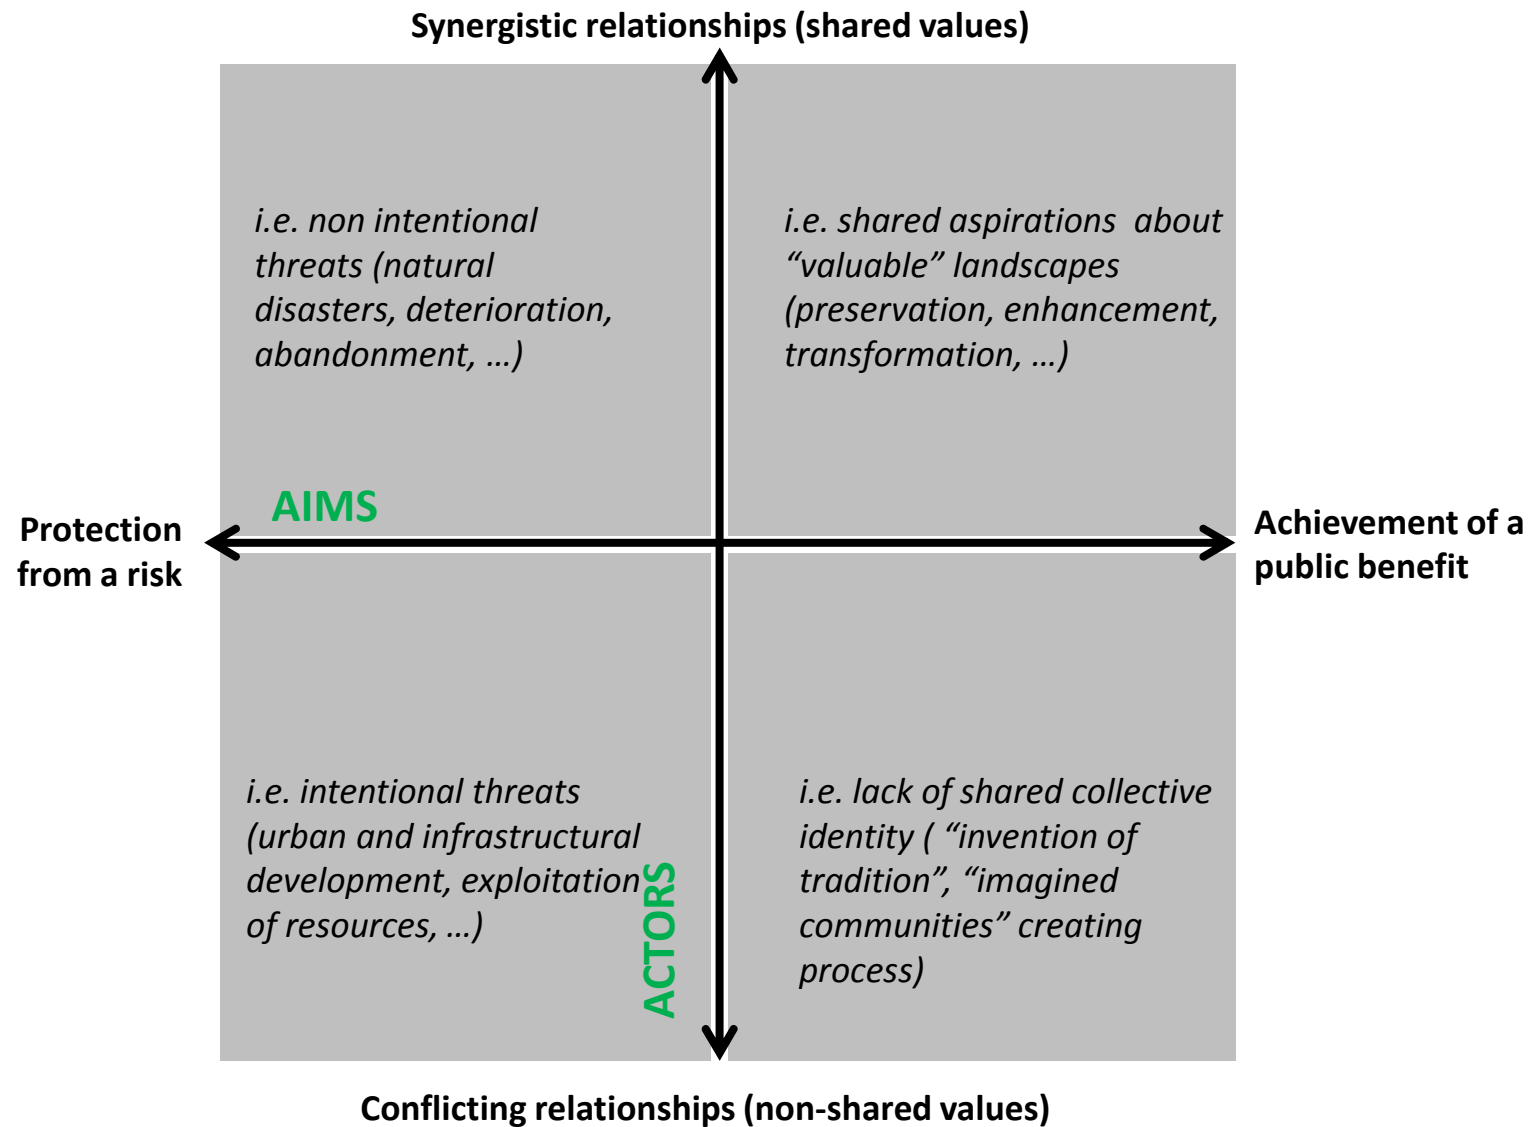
Synergistic relationships (shared values)

i.e. non intentional threats (natural disasters, deterioration, abandonment, …)

i.e. shared aspirations about “valuable” landscapes (preservation, enhancement, transformation, …)

AIMS

Protection from a risk

Achievement of a public benefit

i.e. intentional threats (urban and infrastructural development, exploitation of resources, …)

ACTORS

i.e. lack of shared collective identity ( “invention of tradition”, “imagined communities” creating process)

Conflicting relationships (non-shared values)